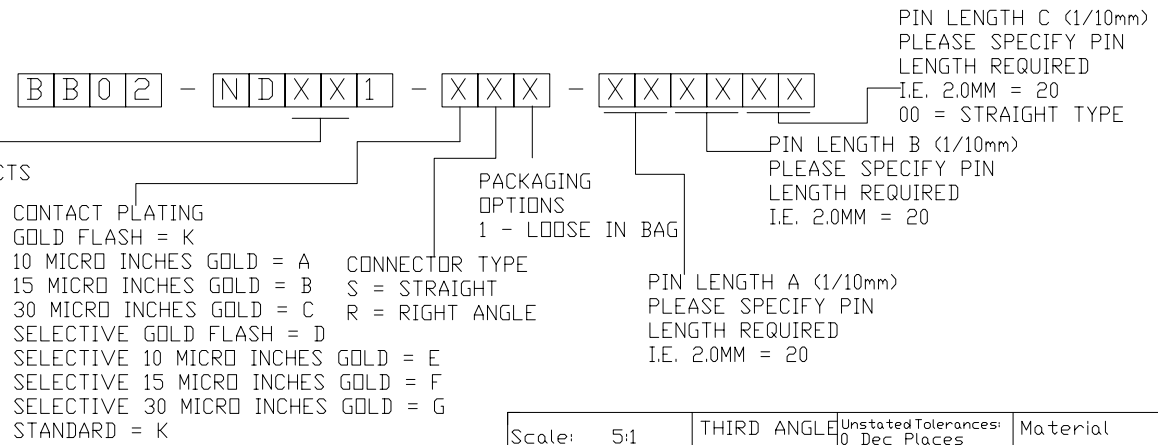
PIN LENGTH C (1/10mm)
PLEASE SPECIFY PIN
LENGTH REQUIRED
I.E. 2.0MM = 20
00 = STRAIGHT TYPE

B B 0 2 - N D X X 1 - X X X - X X X X X X

CTS

PIN LENGTH B (1/10mm)
PLEASE SPECIFY PIN
LENGTH REQUIRED
I.E. 2.0MM = 20

PACKAGING
OPTIONS
1 - LOOSE IN BAG

CONTACT PLATING
GOLD FLASH = K
10 MICRO INCHES GOLD = A
15 MICRO INCHES GOLD = B
30 MICRO INCHES GOLD = C
SELECTIVE GOLD FLASH = D
SELECTIVE 10 MICRO INCHES GOLD = E
SELECTIVE 15 MICRO INCHES GOLD = F
SELECTIVE 30 MICRO INCHES GOLD = G
STANDARD = K

CONNECTOR TYPE
S = STRAIGHT
R = RIGHT ANGLE

PIN LENGTH A (1/10mm)
PLEASE SPECIFY PIN
LENGTH REQUIRED
I.E. 2.0MM = 20

| Scale: 5:1 | THIRD ANGLE | Unstated Tolerances: 0 Dec Places | Material |